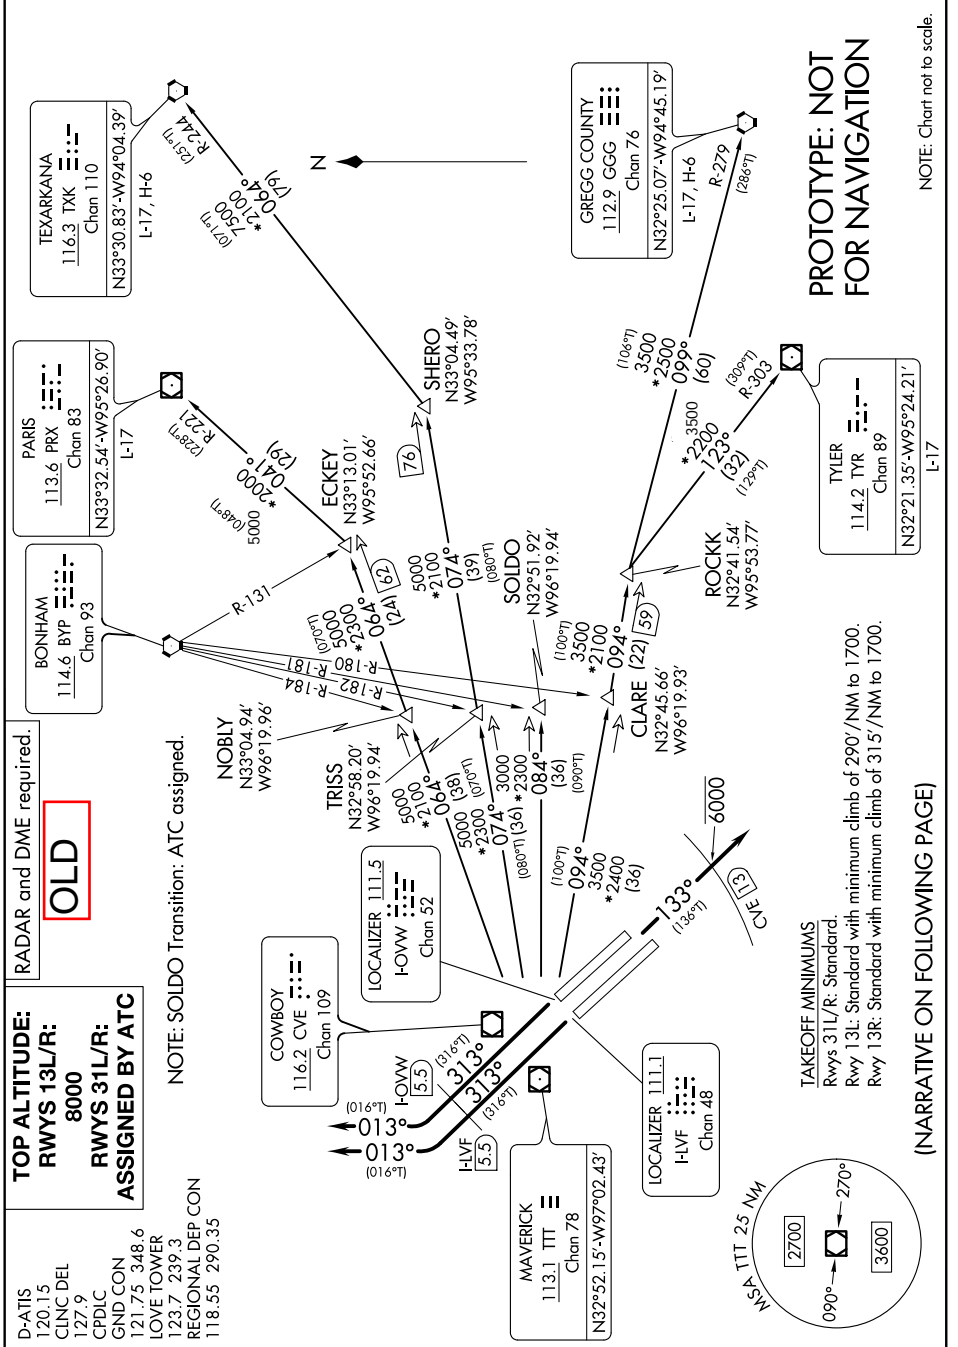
D-ATIS
120.15
CLNC DEL
127.9
CPDLC
GND CON
121.75 348.6
LOVE TOWER
123.7 239.3
REGIONAL DEP CON
118.55 290.35

TOP ALTITUDE:
RWYS 13L/R:
8000
RWYS 31L/R:
ASSIGNED BY ATC

RADAR and DME required.

OLD

NOTE: SOLDO Transition: ATC assigned.

PROTOTYPE: NOT FOR NAVIGATION

NOTE: Chart not to scale.

TEXARKANA
116.3 TXK
Chan 110
N33°30.83'-W94°04.39'
L-17, H-6

PARIS
113.6 PRX
Chan 83
N33°32.54'-W95°26.90'
L-17

BONHAM
114.6 BYP
Chan 93

GREGG COUNTY
112.9 GGG
Chan 76
N32°25.07'-W94°45.19'
L-17, H-6

TYLER
114.2 TYR
Chan 89
N32°21.35'-W95°24.21'
L-17

COWBOY
116.2 CVE
Chan 109

LOCALIZER 111.5
I-OVW
Chan 52

LOCALIZER 111.1
I-LVF
Chan 48

MAVERICK
113.1 TTT
Chan 78
N32°52.15'-W97°02.43'

R-244
(251°T)
064°
(79)
*2100
7500
(071°T)

R-221
(228°T)
041°
(29)
*2000
5000
(048°T)

R-131

R-181
R-180
R-182
R-184

SHERO
N33°04.49'
W95°33.78'

ECKEY
N33°13.01'
W95°52.66'

76

62

064°
(24)
*2300
5000
(071°T)

5000
*2100
074°
(39)
(080°T)

SOLDO
N32°51.92'
W96°19.94'

NOBLY
N33°04.94'
W96°19.96'

TRISS
N32°58.20'
W96°19.94'

5000
*2100
064°
(38)
(071°T)

5000
*2300
074°
(36)
(080°T)

3000
*2300
084°
(36)
(090°T)

(100°T)
094°
3500
*2400
(36)

(100°T)
3500
*2100
094°
(22)

59

CLARE
N32°45.66'
W96°19.93'

ROCKK
N32°41.54'
W95°53.77'

(106°T)
3500
*2500
099°
(60)

R-279
(286°T)

R-303
(309°T)

*3500
*2200
123°
(32)
(129°T)

133°
(136°T)

6000

CVE 13

313°
(316°T)
313°
(316°T)

I-OVW
5.5

I-LVF
5.5

013°
(016°T)
013°
(016°T)

N

TAKEOFF MINIMUMS
Rwys 31L/R: Standard.
Rwy 13L: Standard with minimum climb of 290'/NM to 1700.
Rwy 13R: Standard with minimum climb of 315'/NM to 1700.

(NARRATIVE ON FOLLOWING PAGE)

MSA TTT 25 NM
2700
3600
090°
270°